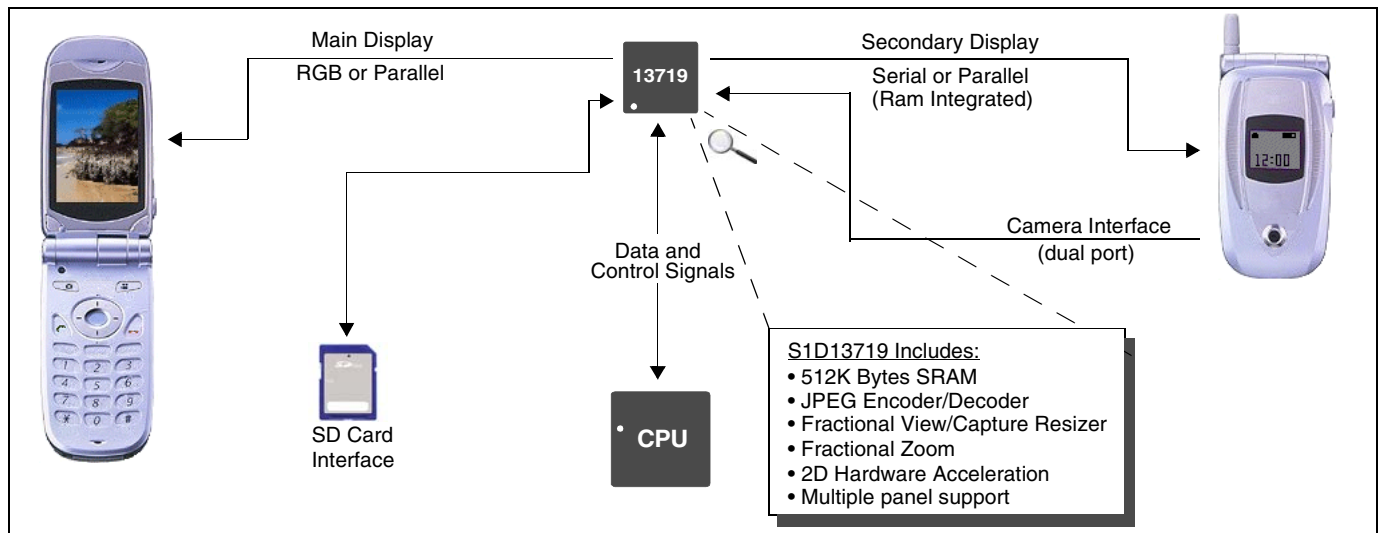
Main Display
RGB or Parallel

13719

Secondary Display
Serial or Parallel
(Ram Integrated)

12:00

Camera Interface
(dual port)

Data and
Control Signals

SD Card
Interface

CPU

S1D13719 Includes:
• 512K Bytes SRAM
• JPEG Encoder/Decoder
• Fractional View/Capture Resizer
• Fractional Zoom
• 2D Hardware Acceleration
• Multiple panel support